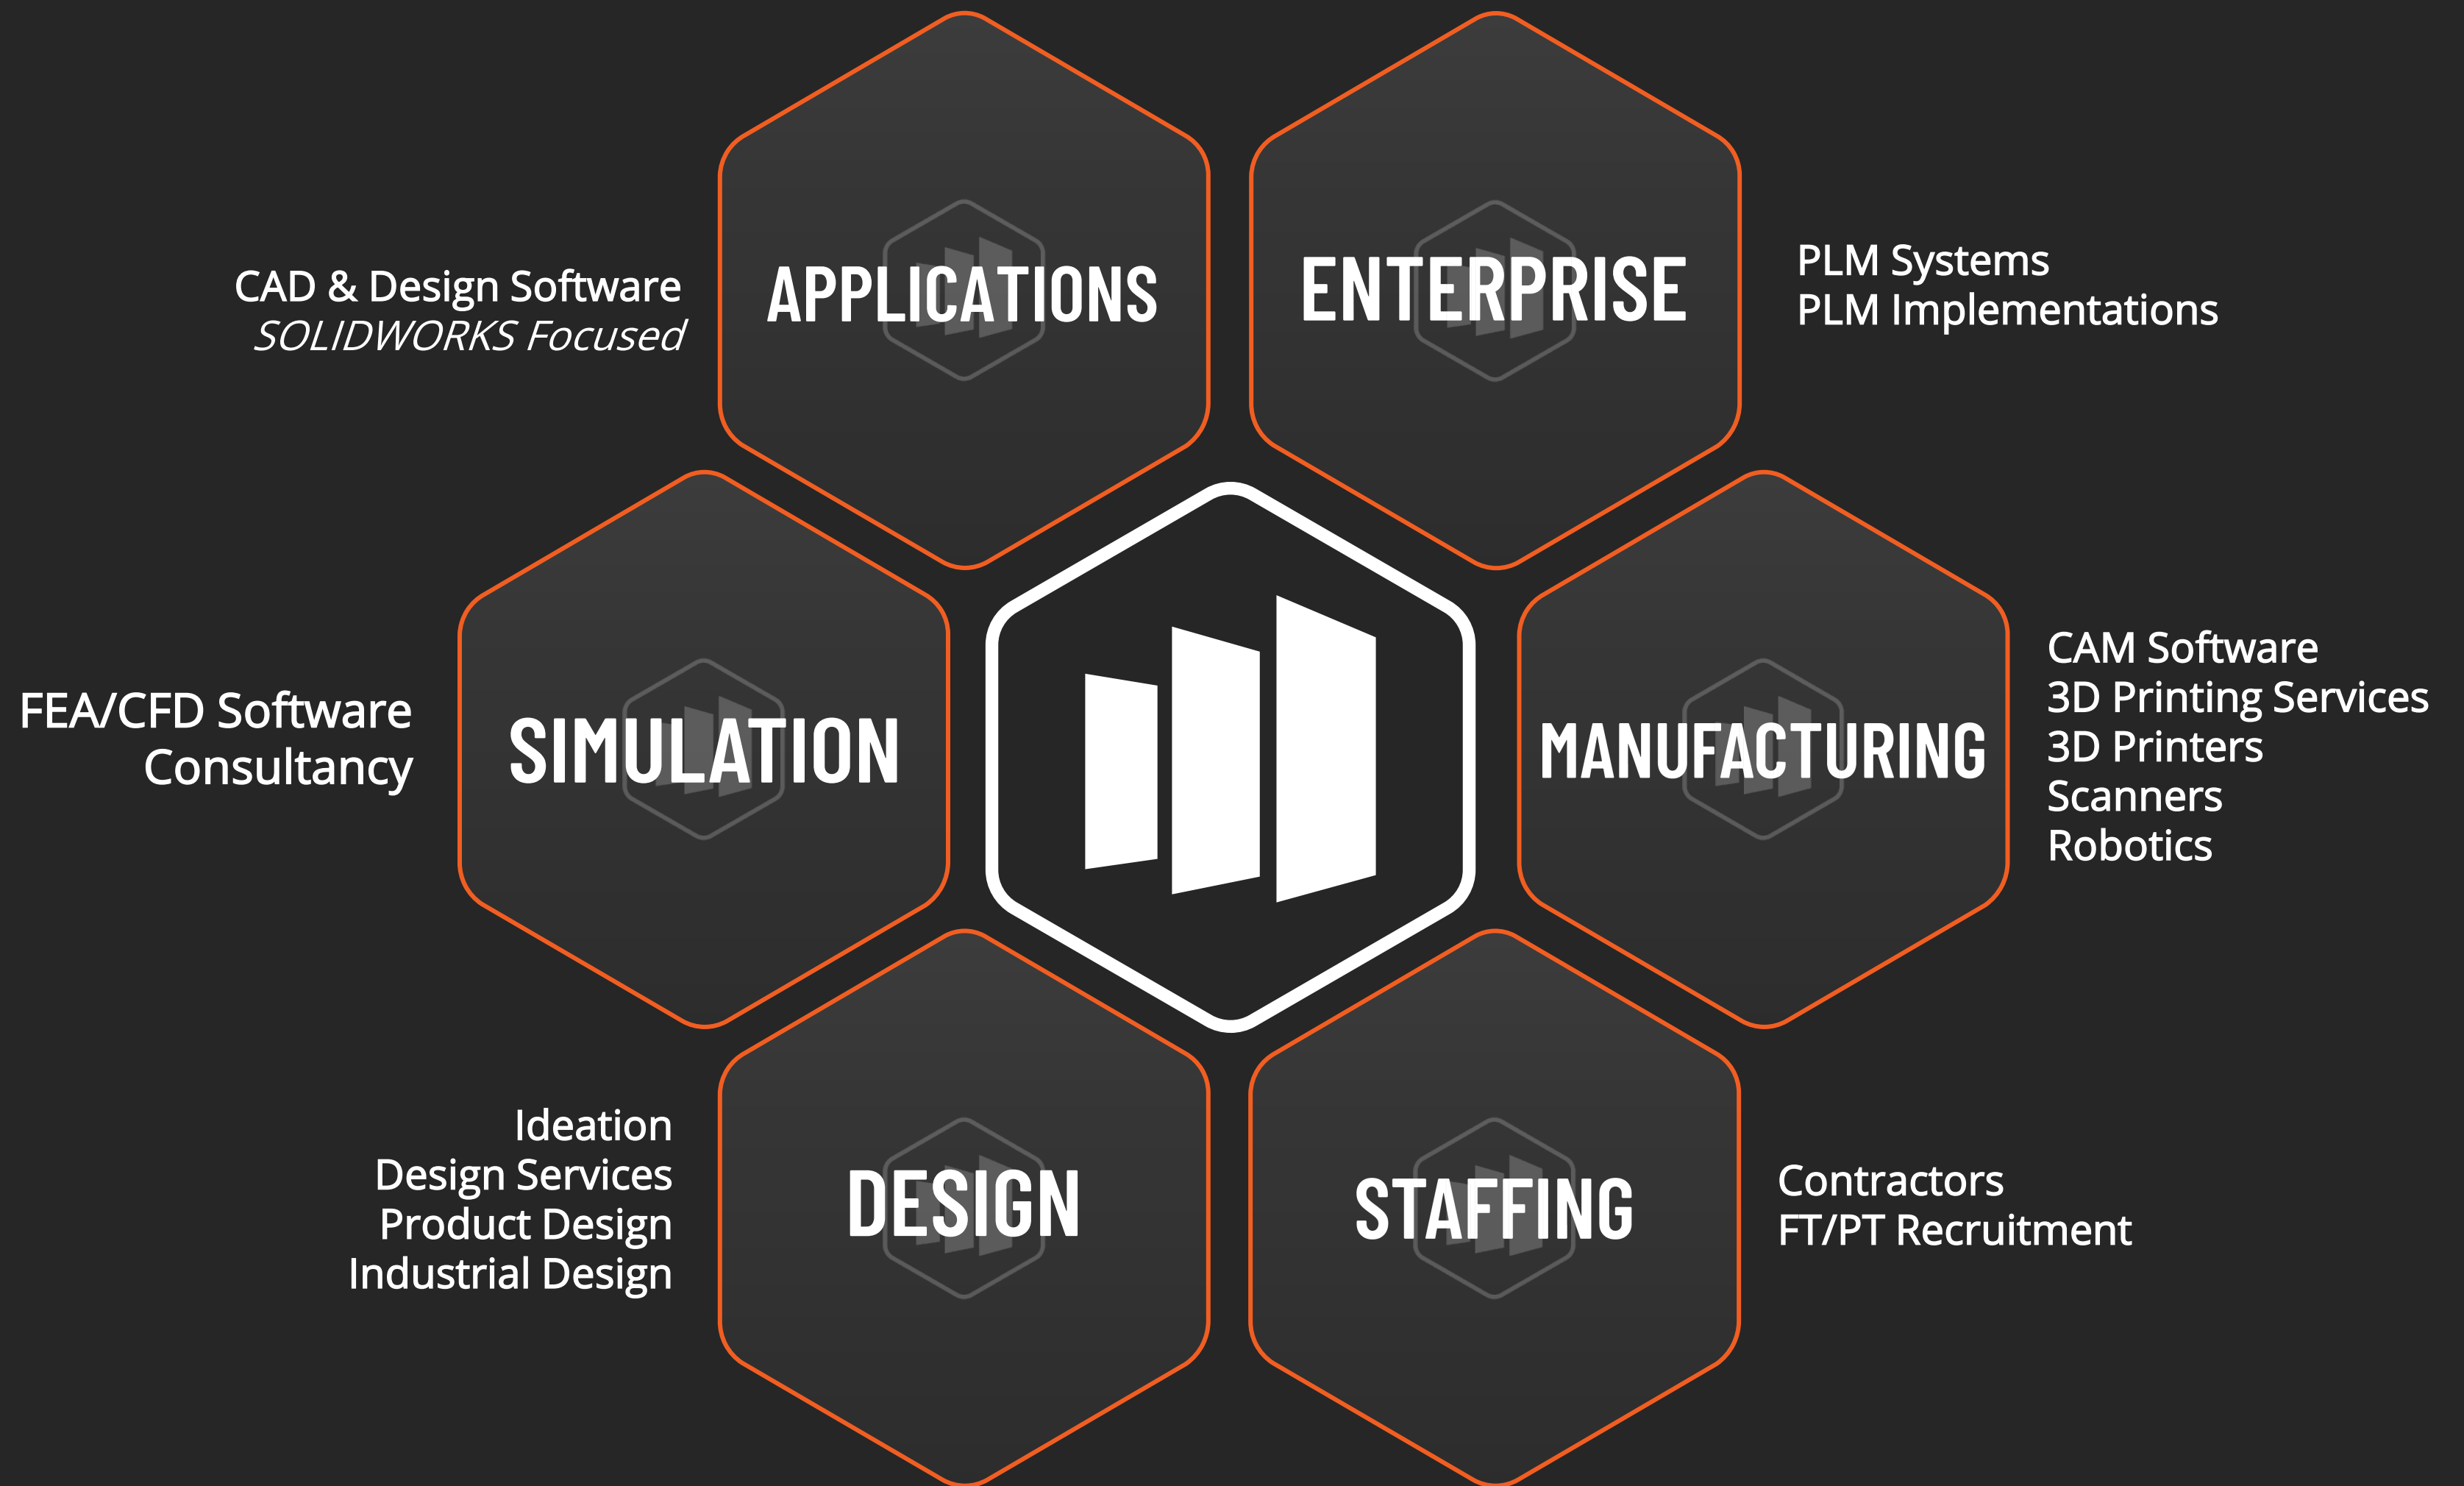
CAD & Design Software
*SOLIDWORKS Focused*

APPLICATIONS

ENTERPRISE

PLM Systems
PLM Implementations

FEA/CFD Software
Consultancy

SIMULATION

MANUFACTURING

CAM Software
3D Printing Services
3D Printers
Scanners
Robotics

Ideation
Design Services
Product Design
Industrial Design

DESIGN

STAFFING

Contractors
FT/PT Recruitment